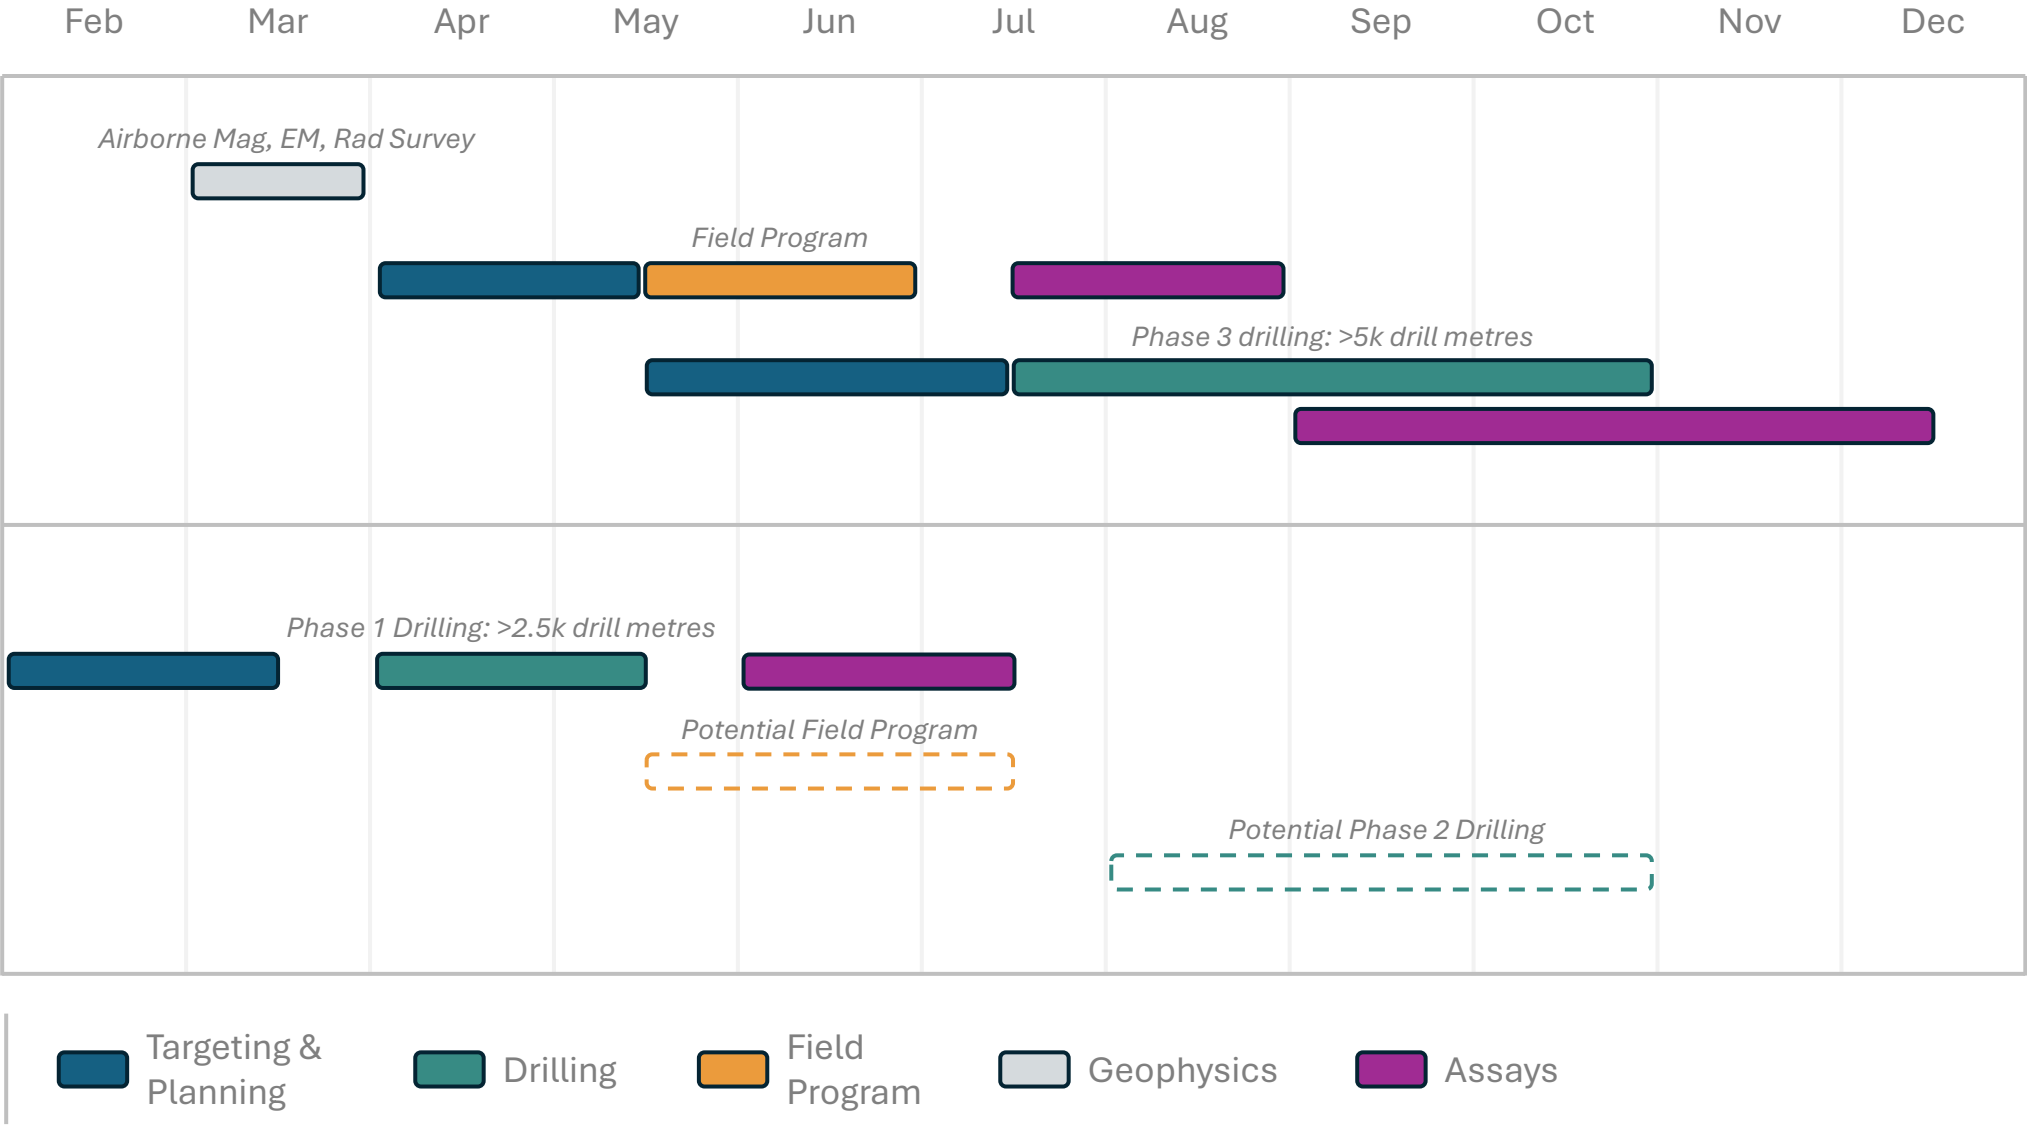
Feb Mar Apr May Jun Jul Aug Sep Oct Nov Dec

Airborne Mag, EM, Rad Survey

Field Program

Phase 3 drilling: >5k drill metres

Phase 1 Drilling: >2.5k drill metres

Potential Field Program

Potential Phase 2 Drilling

Targeting & Planning
Drilling
Field Program
Geophysics
Assays